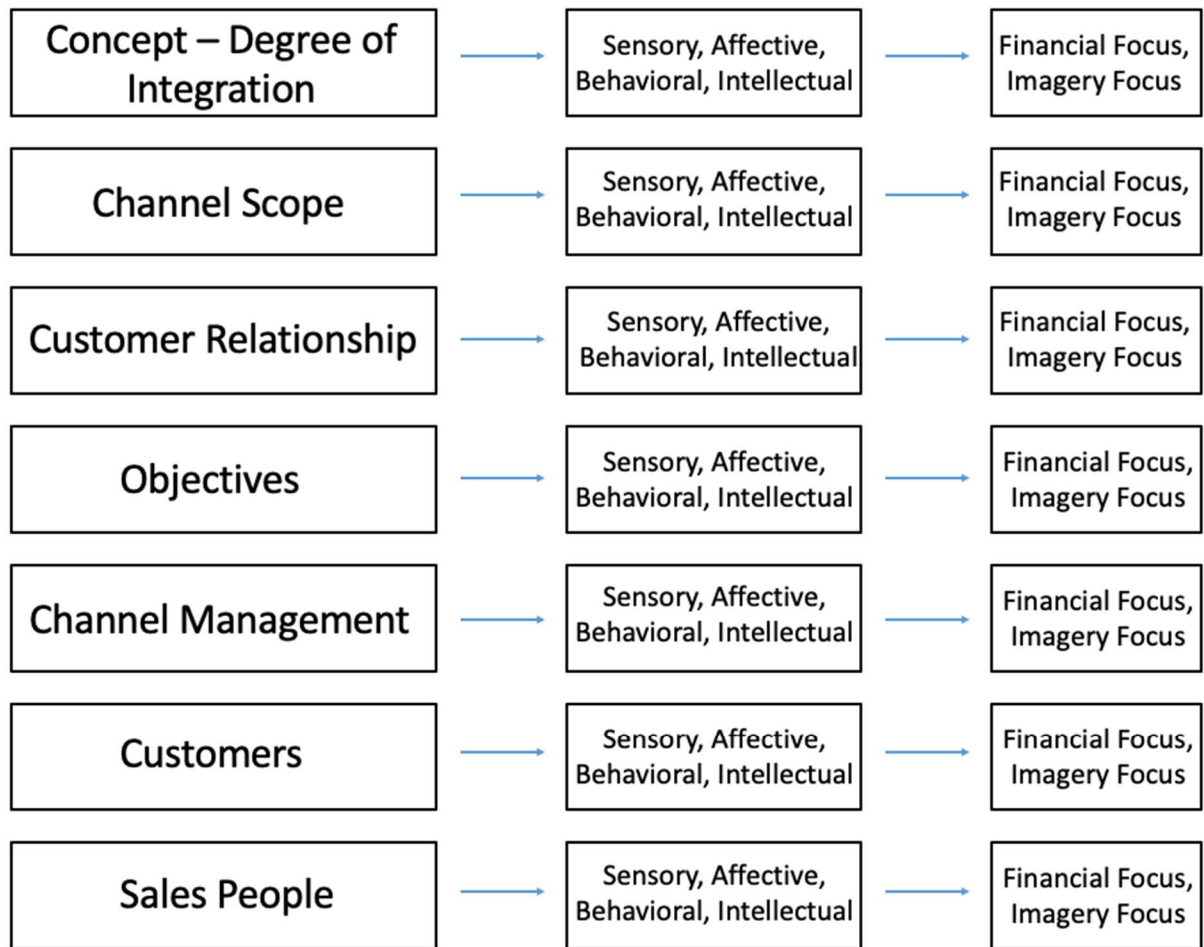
Concept – Degree of Integration

Sensory, Affective, Behavioral, Intellectual

Financial Focus, Imagery Focus

Channel Scope

Sensory, Affective, Behavioral, Intellectual

Financial Focus, Imagery Focus

Customer Relationship

Sensory, Affective, Behavioral, Intellectual

Financial Focus, Imagery Focus

Objectives

Sensory, Affective, Behavioral, Intellectual

Financial Focus, Imagery Focus

Channel Management

Sensory, Affective, Behavioral, Intellectual

Financial Focus, Imagery Focus

Customers

Sensory, Affective, Behavioral, Intellectual

Financial Focus, Imagery Focus

Sales People

Sensory, Affective, Behavioral, Intellectual

Financial Focus, Imagery Focus